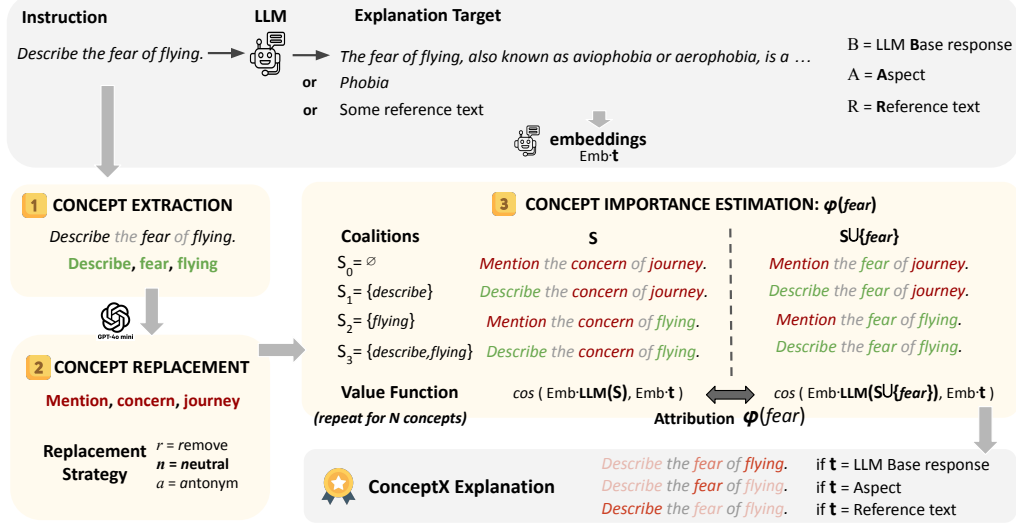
Instruction

LLM

Explanation Target

Describe the fear of flying.

The fear of flying, also known as aviophobia or aerophobia, is a …

or Phobia

or Some reference text

B = LLM Base response
A = Aspect
R = Reference text

embeddings
Emb·t

1 CONCEPT EXTRACTION

Describe the fear of flying.

Describe, fear, flying

GPT-4o mini

2 CONCEPT REPLACEMENT

Mention, concern, journey

Replacement Strategy

r = remove
n = neutral
a = antonym

3 CONCEPT IMPORTANCE ESTIMATION: $\varphi$(fear)

Coalitions

S

S∪{fear}

$S_0 = \varnothing$ Mention the concern of journey. Mention the fear of journey.

$S_1$ = {describe} Describe the concern of journey. Describe the fear of journey.

$S_2$ = {flying} Mention the concern of flying. Mention the fear of flying.

$S_3$ = {describe,flying} Describe the concern of flying. Describe the fear of flying.

Value Function
(repeat for N concepts)

cos ( Emb·LLM(S), Emb·t )

cos ( Emb·LLM(S∪{fear}), Emb·t )

Attribution $\varphi$(fear)

ConceptX Explanation

Describe the fear of flying. if t = LLM Base response
Describe the fear of flying. if t = Aspect
Describe the fear of flying. if t = Reference text